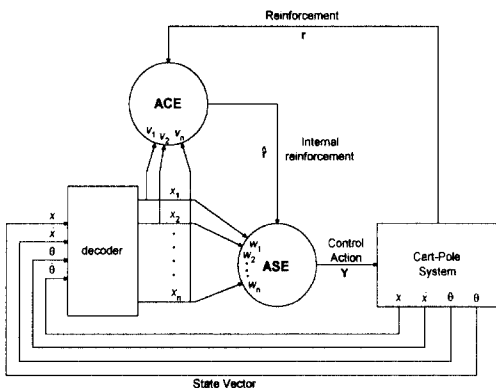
Reinforcement

r

ACE

$v_1$ $v_2$ $v_n$

Internal reinforcement

$\hat{r}$

$x_1$

$x_2$

$x_n$

x

$\dot{x}$

θ

$\dot{\theta}$

decoder

$w_1$

$w_2$

$w_n$

ASE

Control Action

Y

Cart-Pole System

x $\dot{x}$ θ $\dot{\theta}$

State Vector